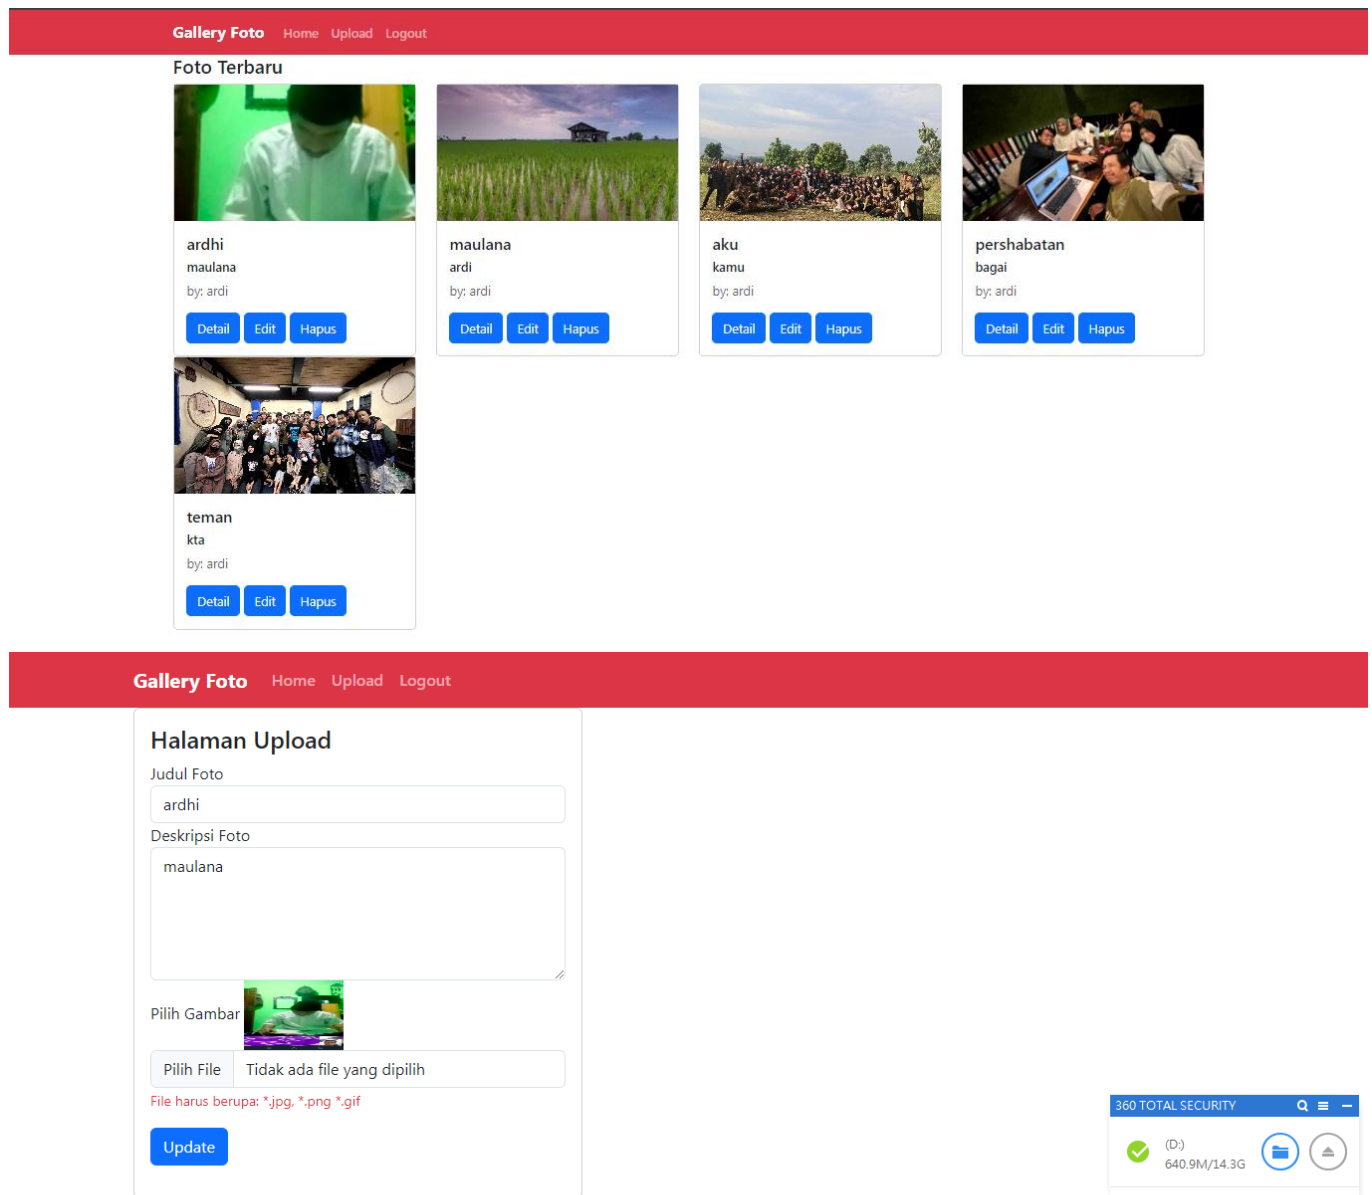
Gallery Foto Home Upload Logout

Foto Terbaru

ardhi
maulana
by: ardi
Detail Edit Hapus

maulana
ardi
by: ardi
Detail Edit Hapus

aku
kamu
by: ardi
Detail Edit Hapus

pershabatan
bagai
by: ardi
Detail Edit Hapus

teman
kta
by: ardi
Detail Edit Hapus

Gallery Foto Home Upload Logout

Halaman Upload
Judul Foto
ardhi
Deskripsi Foto
maulana
Pilih Gambar
Pilih File Tidak ada file yang dipilih
File harus berupa: *.jpg, *.png *.gif
Update

360 TOTAL SECURITY
(D:)
640.9M/14.3G